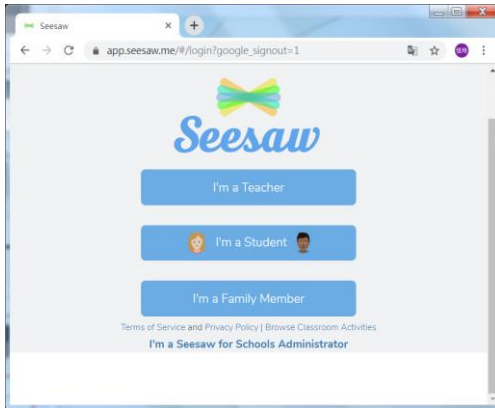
Seesaw

app.seesaw.me/#/login?google_signout=1

Seesaw

I'm a Teacher

I'm a Student

I'm a Family Member

Terms of Service and Privacy Policy | Browse Classroom Activities

I'm a Seesaw for Schools Administrator